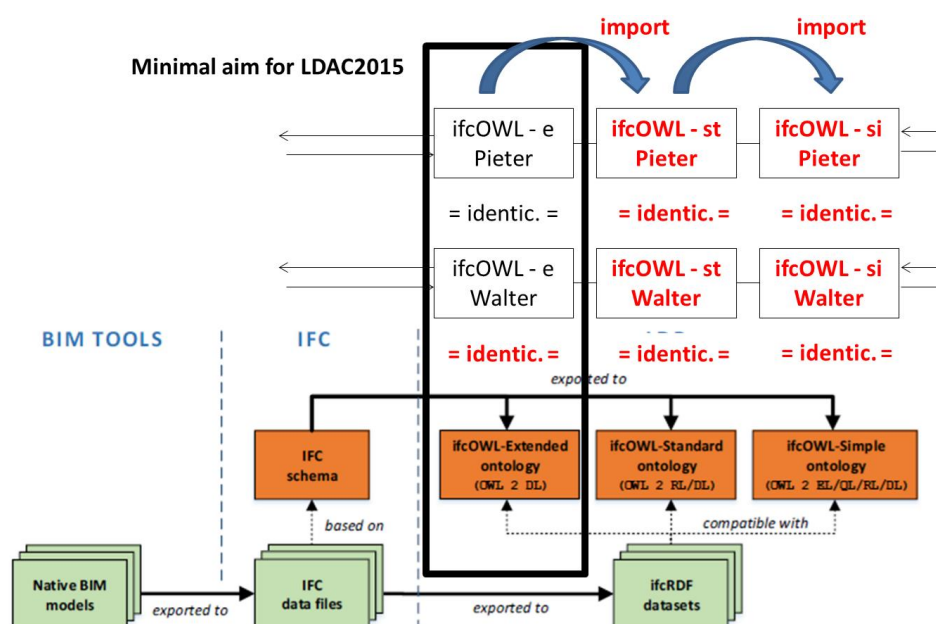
import

import

Minimal aim for LDAC2015

ifcOWL - e Pieter

ifcOWL - st Pieter

ifcOWL - si Pieter

= identic. =

= identic. =

= identic. =

ifcOWL - e Walter

ifcOWL - st Walter

ifcOWL - si Walter

BIM TOOLS

IFC

= identic. =

= identic. =

= identic. =

exported to

IFC schema

ifcOWL-Extended ontology (OWL 2 DL)

ifcOWL-Standard ontology (OWL 2 RL/DL)

ifcOWL-Simple ontology (OWL 2 EL/QL/RL/DL)

based on

compatible with

Native BIM models

exported to

IFC data files

exported to

ifcRDF datasets